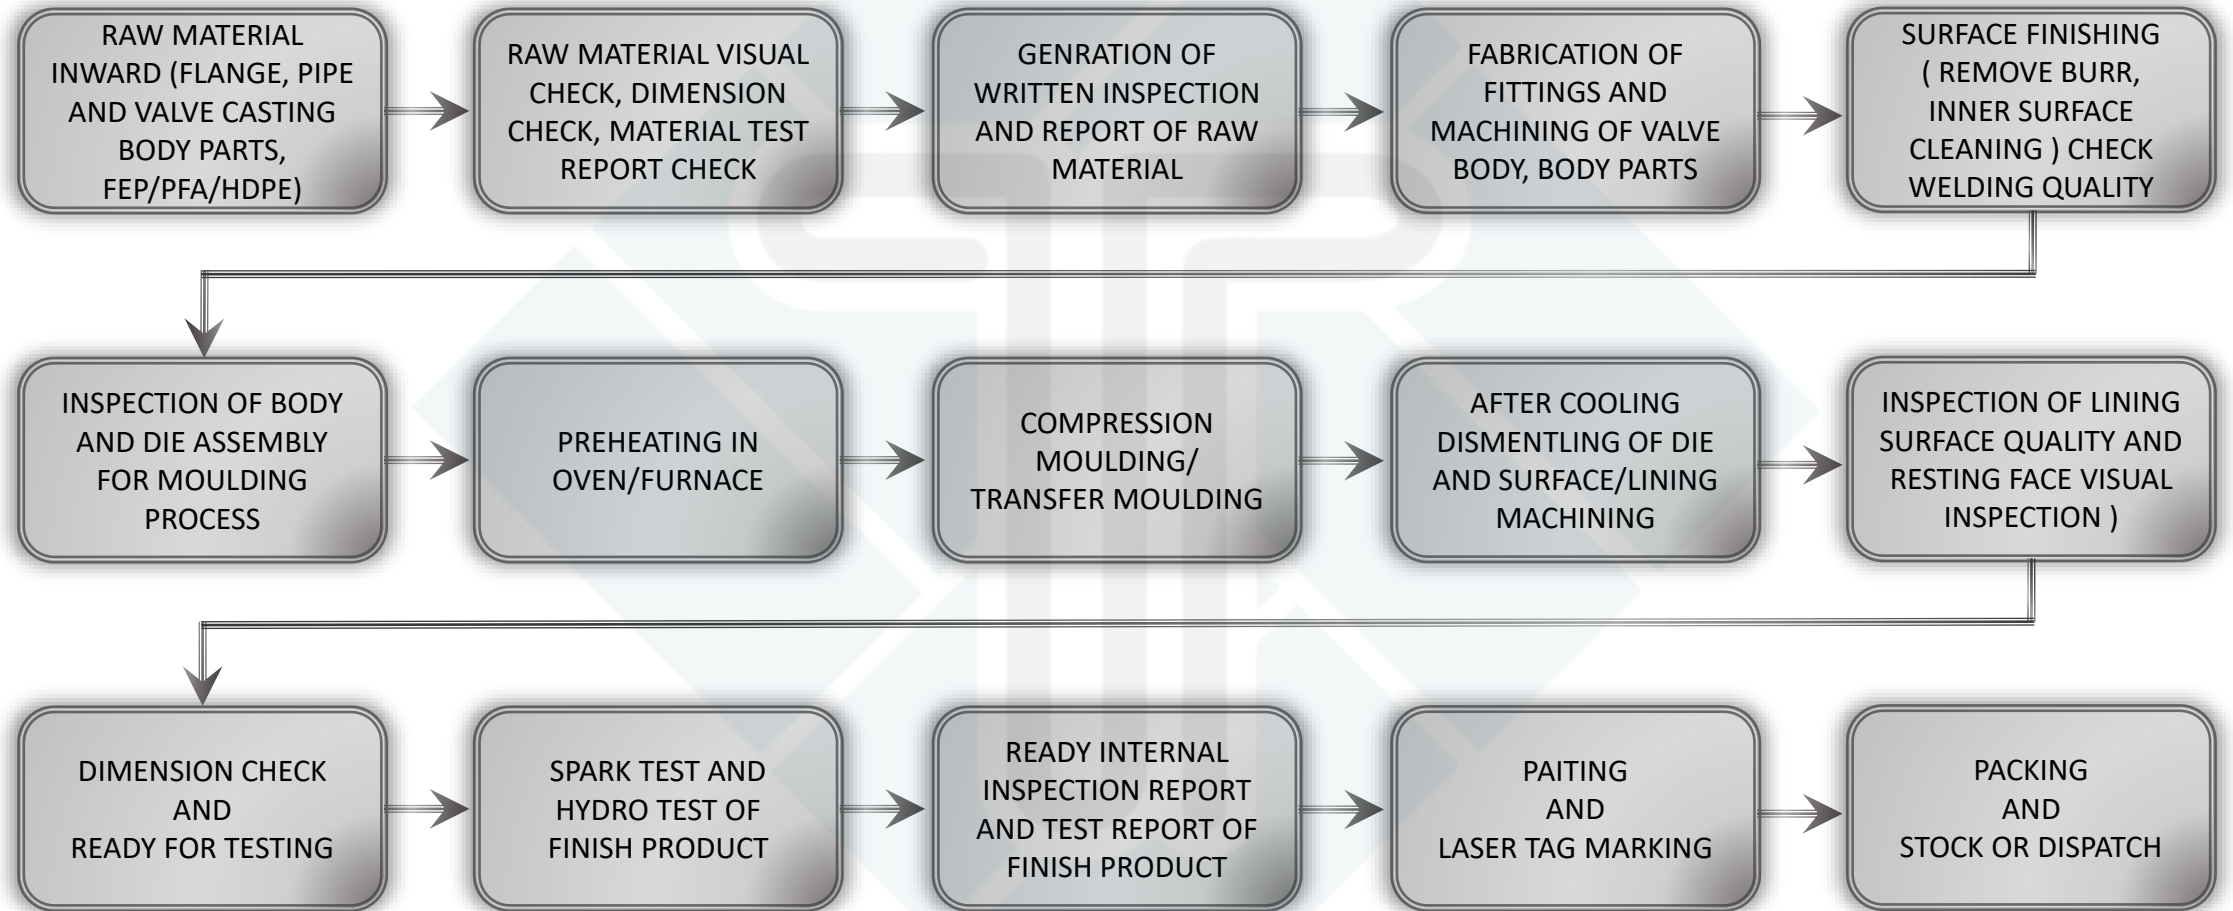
RAW MATERIAL INWARD (FLANGE, PIPE AND VALVE CASTING BODY PARTS, FEP/PFA/HDPE)

RAW MATERIAL VISUAL CHECK, DIMENSION CHECK, MATERIAL TEST REPORT CHECK

GENRATION OF WRITTEN INSPECTION AND REPORT OF RAW MATERIAL

FABRICATION OF FITTINGS AND MACHINING OF VALVE BODY, BODY PARTS

SURFACE FINISHING ( REMOVE BURR, INNER SURFACE CLEANING ) CHECK WELDING QUALITY

INSPECTION OF BODY AND DIE ASSEMBLY FOR MOULDING PROCESS

PREHEATING IN OVEN/FURNACE

COMPRESSION MOULDING/ TRANSFER MOULDING

AFTER COOLING DISMENTLING OF DIE AND SURFACE/LINING MACHINING

INSPECTION OF LINING SURFACE QUALITY AND RESTING FACE VISUAL INSPECTION )

DIMENSION CHECK AND READY FOR TESTING

SPARK TEST AND HYDRO TEST OF FINISH PRODUCT

READY INTERNAL INSPECTION REPORT AND TEST REPORT OF FINISH PRODUCT

PAITING AND LASER TAG MARKING

PACKING AND STOCK OR DISPATCH